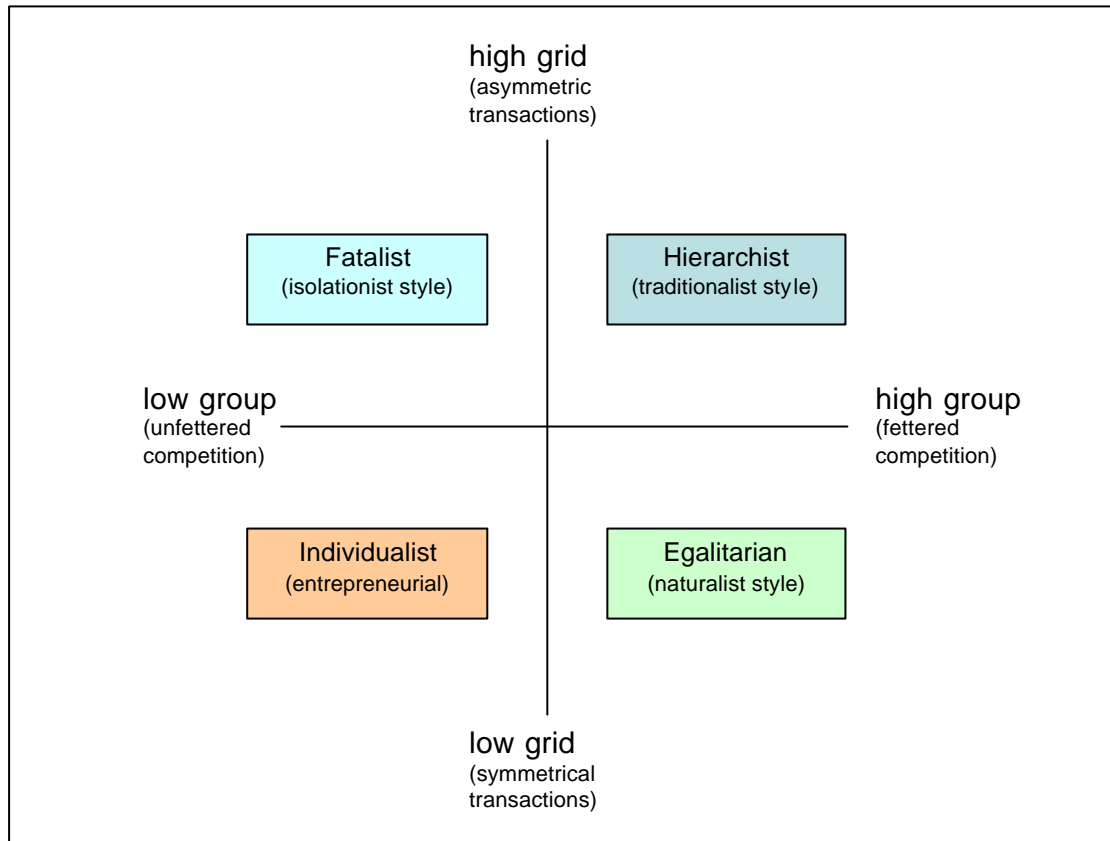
high grid
(asymmetric transactions)

Fatalist
(isolationist style)

Hierarchist
(traditionalist style)

low group
(unfettered competition)

high group
(fettered competition)

Individualist
(entrepreneurial)

Egalitarian
(naturalist style)

low grid
(symmetrical transactions)